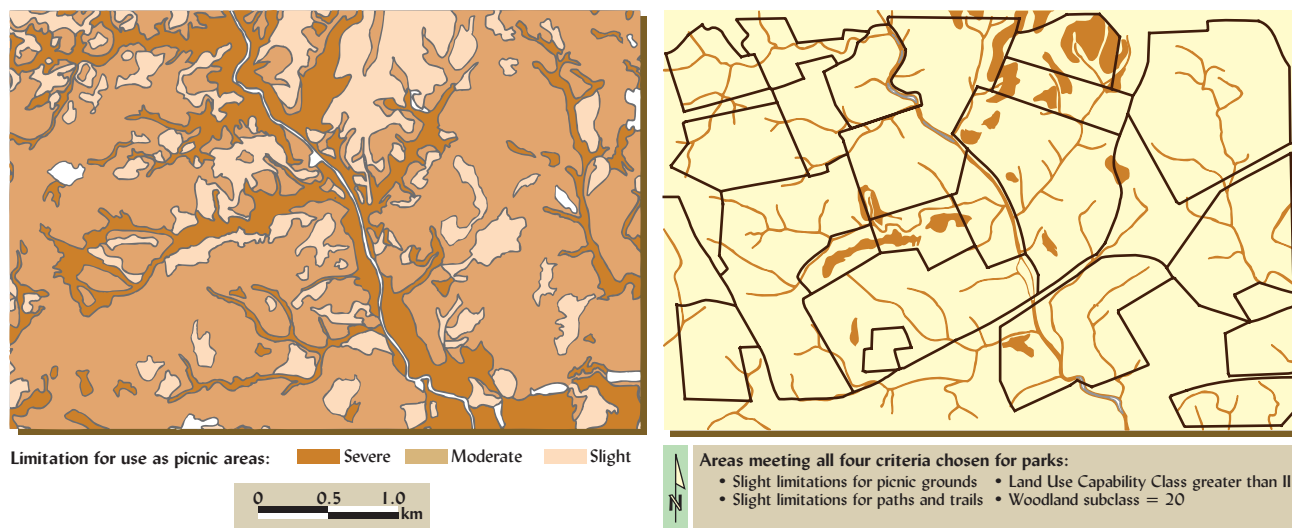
Limitation for use as picnic areas: Severe Moderate Slight

0 0.5 1.0 km

N

Areas meeting all four criteria chosen for parks:
• Slight limitations for picnic grounds • Land Use Capability Class greater than II
• Slight limitations for paths and trails • Woodland subclass = 20